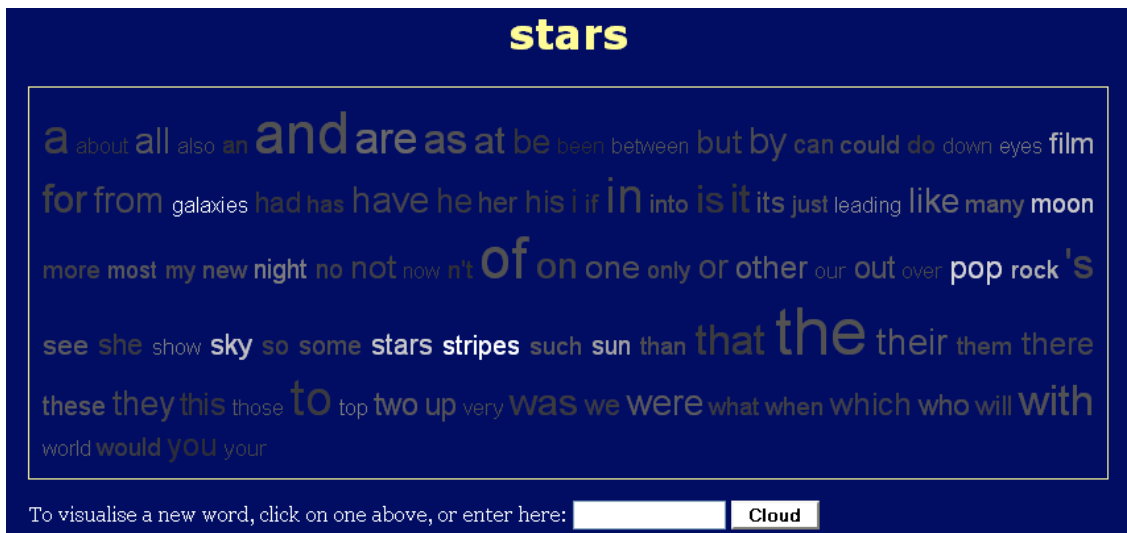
stars

a about all also an and are as at be been between but by can could do down eyes film for from galaxies had has have he her his i if in into is it its just leading like many moon more most my new night no not now n't of on one only or other our out over pop rock 's see she show sky so some stars stripes such sun than that the their them there these they this those to top two up very was we were what when which who will with world would you your

To visualise a new word, click on one above, or enter here: Cloud